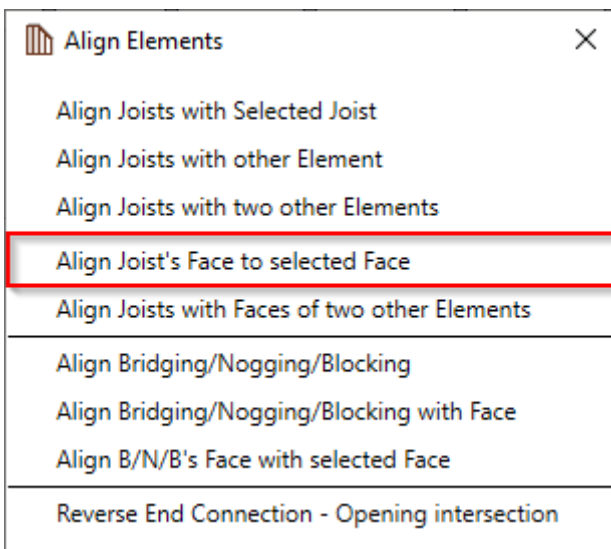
Align Elements

×

Align Joists with Selected Joist

Align Joists with other Element

Align Joists with two other Elements

Align Joist's Face to selected Face

Align Joists with Faces of two other Elements

Align Bridging/Nogging/Blocking

Align Bridging/Nogging/Blocking with Face

Align B/N/B's Face with selected Face

Reverse End Connection - Opening intersection